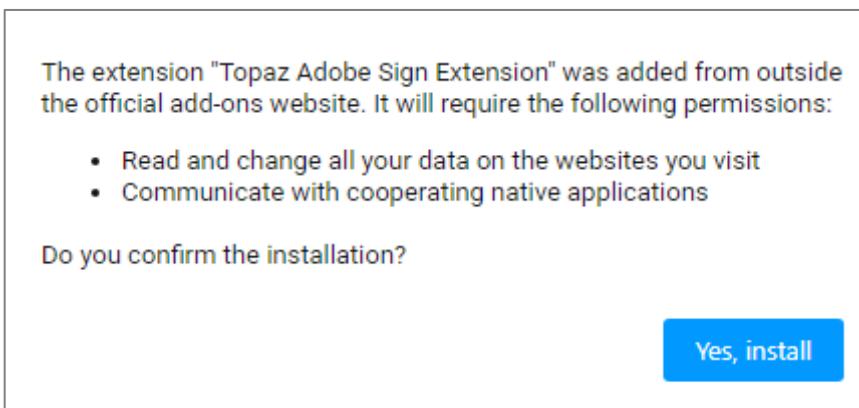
The extension "Topaz Adobe Sign Extension" was added from outside the official add-ons website. It will require the following permissions:

- Read and change all your data on the websites you visit
- Communicate with cooperating native applications

Do you confirm the installation?

Yes, install